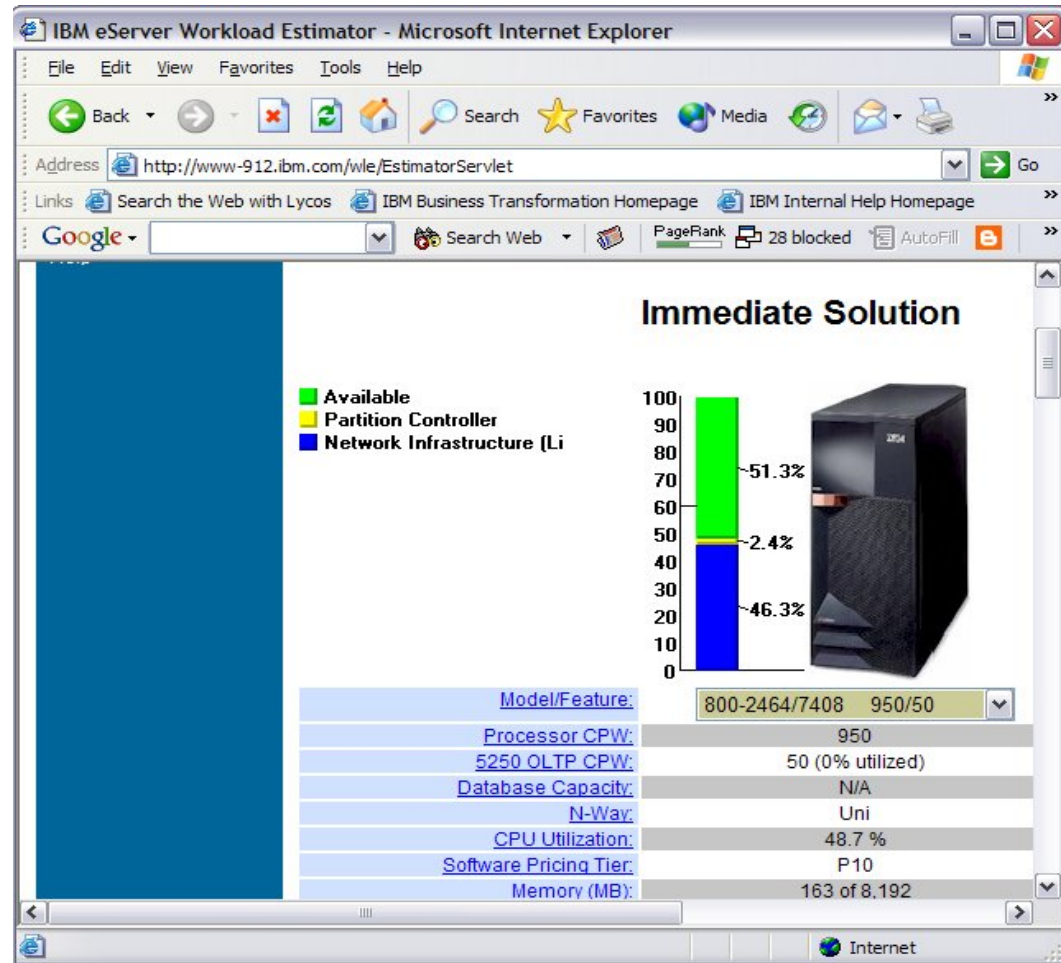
IBM eServer Workload Estimator - Microsoft Internet Explorer

File Edit View Favorites Tools Help

Back Search Favorites Media

Address http://www-912.ibm.com/wle/EstimatorServlet Go

Links Search the Web with Lycos IBM Business Transformation Homepage IBM Internal Help Homepage

Google Search Web PageRank 28 blocked AutoFill

Immediate Solution

Available
Partition Controller
Network Infrastructure (Li

100
90
80
70
60
50
40
30
20
10
0

~51.3%
~2.4%
~46.3%

IBM

| Model/Feature: | 800-2464/7408 950/50 |
|---|---|
| Processor CPW: | 950 |
| 5250 OLTP CPW: | 50 (0% utilized) |
| Database Capacity: | N/A |
| N-Way: | Uni |
| CPU Utilization: | 48.7 % |
| Software Pricing Tier: | P10 |
| Memory (MB): | 163 of 8,192 |

Internet